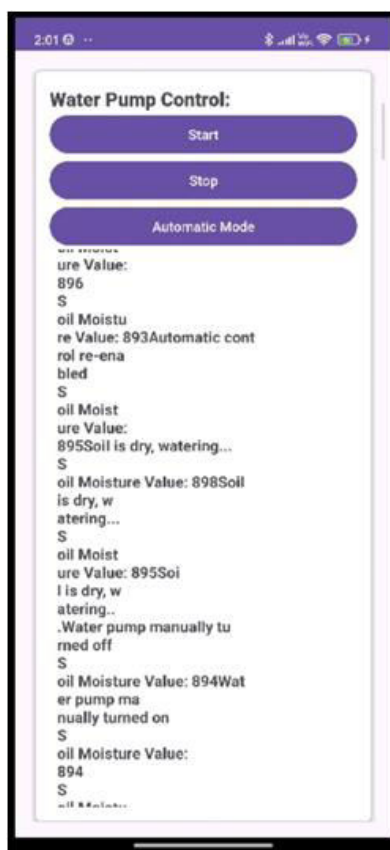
2:01

Water Pump Control:

Start

Stop

Automatic Mode

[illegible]
ure Value:
896
S
oil Moistu
re Value: 893Automatic cont
rol re-ena
bled
S
oil Moist
ure Value:
895Soil is dry, watering...
S
oil Moisture Value: 898Soil
is dry, w
atering...
S
oil Moist
ure Value: 895Soi
l is dry, w
atering..
.Water pump manually tu
rned off
S
oil Moisture Value: 894Wat
er pump ma
nually turned on
S
oil Moisture Value:
894
S
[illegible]